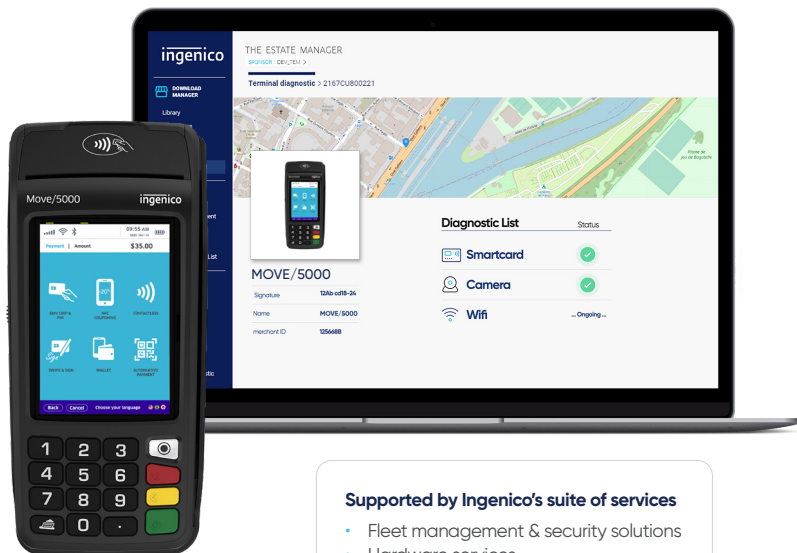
ingenico
DOWNLOAD MANAGER
Library
ent
List
stic

THE ESTATE MANAGER
SPONSOR : DEV_TEM >
Terminal diagnostic > 2167CU800221

MOVE/5000
| Signature | 12Ab cd18-24 |
|---|---|
| Name | MOVE/5000 |
| merchant ID | 125668B |

Diagnostic List Status
Smartcard
Camera
Wifi ... Ongoing ...

Move/5000 ingenico
09:55 AM
Payment | Amount $35.00
INSERT CARD & PIN
NFC COUPONS
CONTACTLESS
SWIPE & SIGN
WALLET
ALTERNATIVE PAYMENT
Back Cancel Choose your language
1 2 3
4 5 6
7 8 9
0 .

Supported by Ingenico's suite of services
• Fleet management & security solutions
• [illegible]